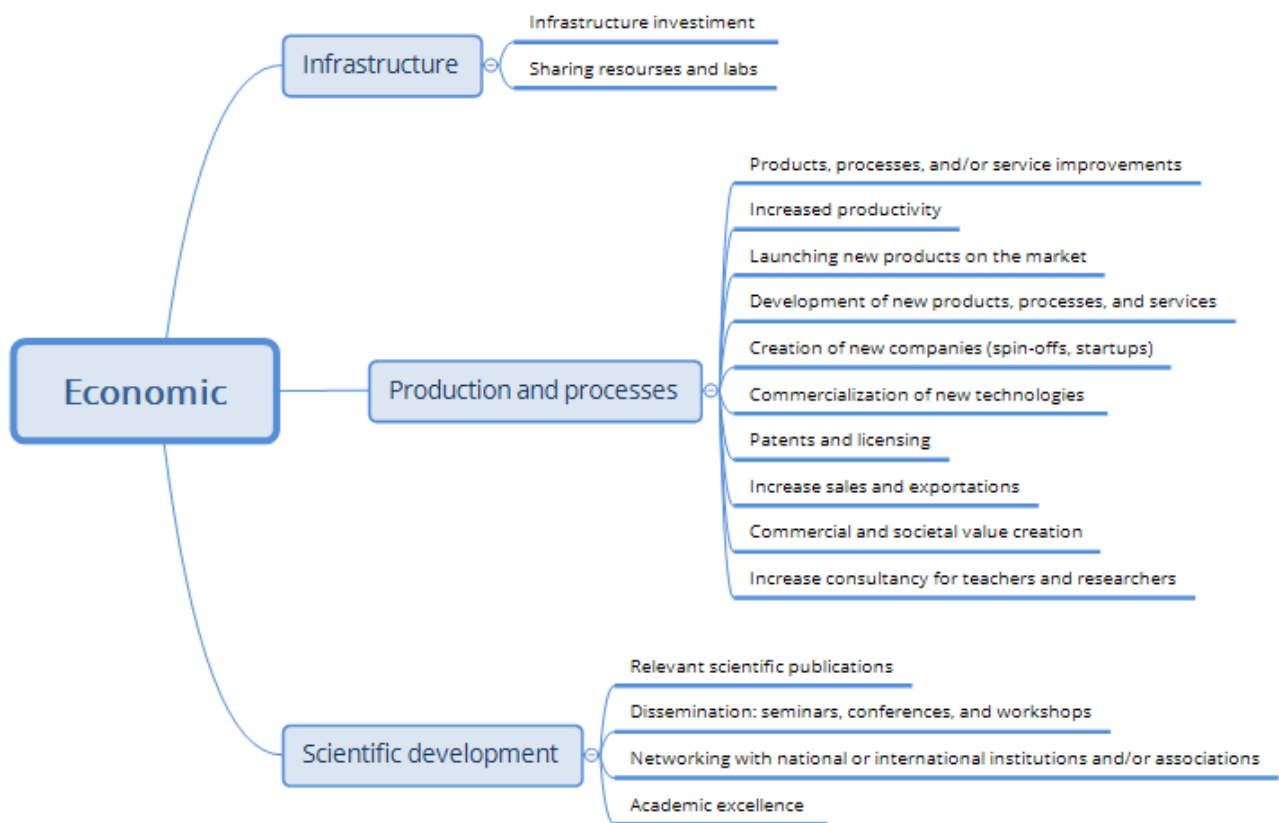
Economic

Infrastructure

Infrastructure investiment

Sharing resourses and labs

Production and processes

Products, processes, and/or service improvements

Increased productivity

Launching new products on the market

Development of new products, processes, and services

Creation of new companies (spin-offs, startups)

Commercialization of new technologies

Patents and licensing

Increase sales and exportations

Commercial and societal value creation

Increase consultancy for teachers and researchers

Scientific development

Relevant scientific publications

Dissemination: seminars, conferences, and workshops

Networking with national or international institutions and/or associations

Academic excellence